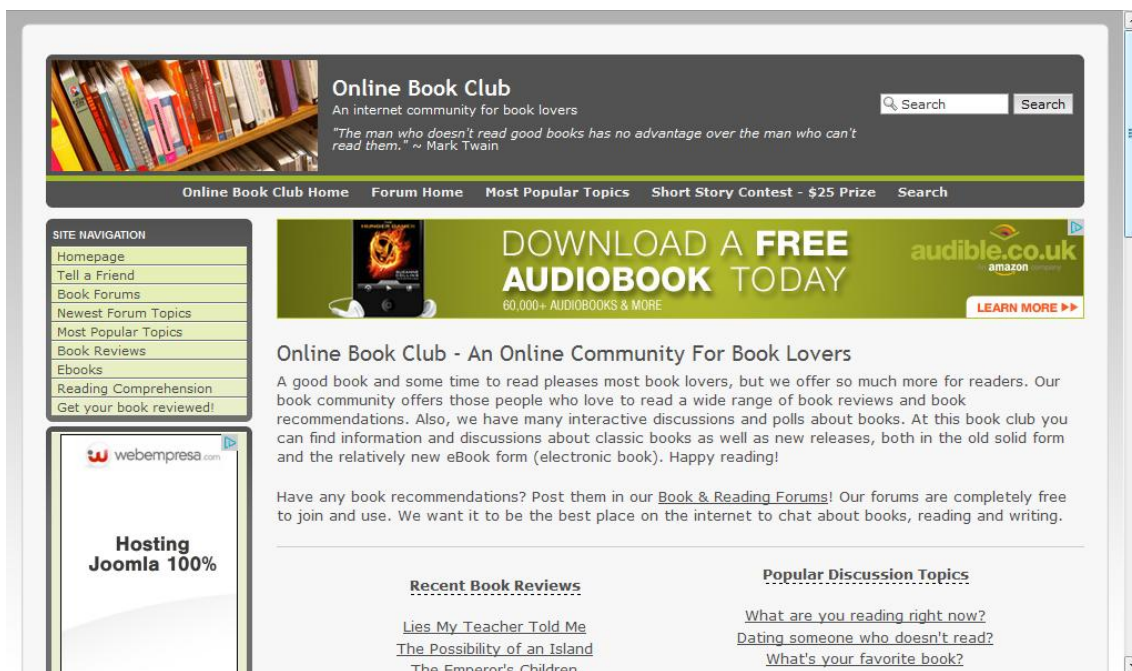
Online Book Club
An internet community for book lovers
"The man who doesn't read good books has no advantage over the man who can't read them." ~ Mark Twain

Search Search

Online Book Club Home Forum Home Most Popular Topics Short Story Contest - $25 Prize Search

SITE NAVIGATION
Homepage
Tell a Friend
Book Forums
Newest Forum Topics
Most Popular Topics
Book Reviews
Ebooks
Reading Comprehension
Get your book reviewed!

webempresa.com
Hosting Joomla 100%

THE HUNGER GAMES
SUZANNE COLLINS
DOWNLOAD A FREE AUDIOBOOK TODAY
60,000+ AUDIOBOOKS & MORE
audible.co.uk
an amazon company
LEARN MORE ▶▶

Online Book Club - An Online Community For Book Lovers

A good book and some time to read pleases most book lovers, but we offer so much more for readers. Our book community offers those people who love to read a wide range of book reviews and book recommendations. Also, we have many interactive discussions and polls about books. At this book club you can find information and discussions about classic books as well as new releases, both in the old solid form and the relatively new eBook form (electronic book). Happy reading!

Have any book recommendations? Post them in our Book & Reading Forums! Our forums are completely free to join and use. We want it to be the best place on the internet to chat about books, reading and writing.

Recent Book Reviews

Lies My Teacher Told Me
The Possibility of an Island
The Emperor's Children

Popular Discussion Topics

What are you reading right now?
Dating someone who doesn't read?
What's your favorite book?